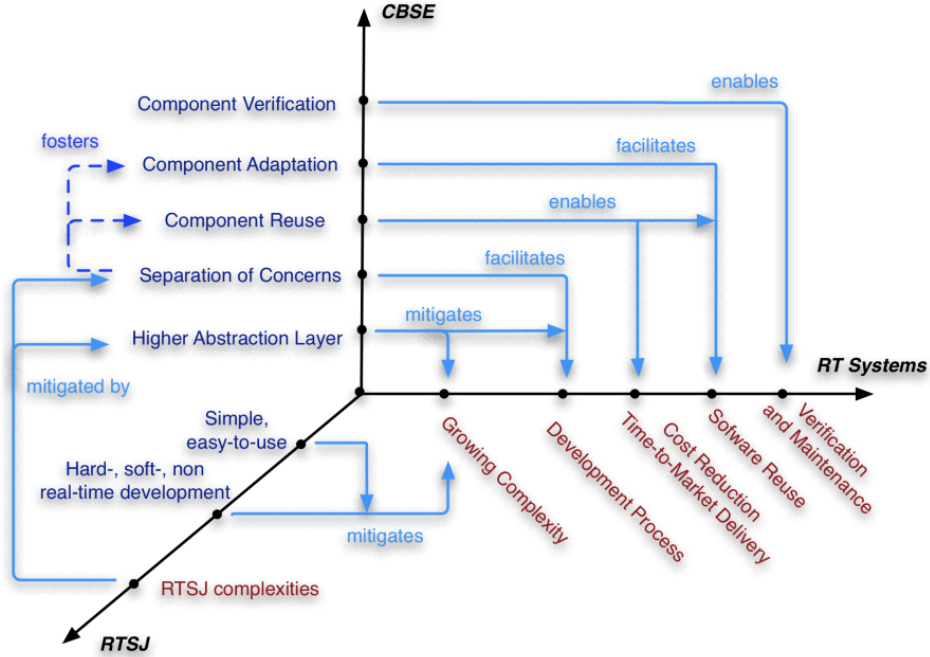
CBSE

enables

Component Verification

fosters

facilitates

Component Adaptation

enables

Component Reuse

facilitates

Separation of Concerns

mitigates

Higher Abstraction Layer

RT Systems

mitigated by

Simple, easy-to-use

Hard-, soft-, non real-time development

mitigates

RTSJ complexities

RTSJ

Growing Complexity

Development Process

Time-to-Market Delivery

Cost Reduction

Sofware Reuse

Verification and Maintenance